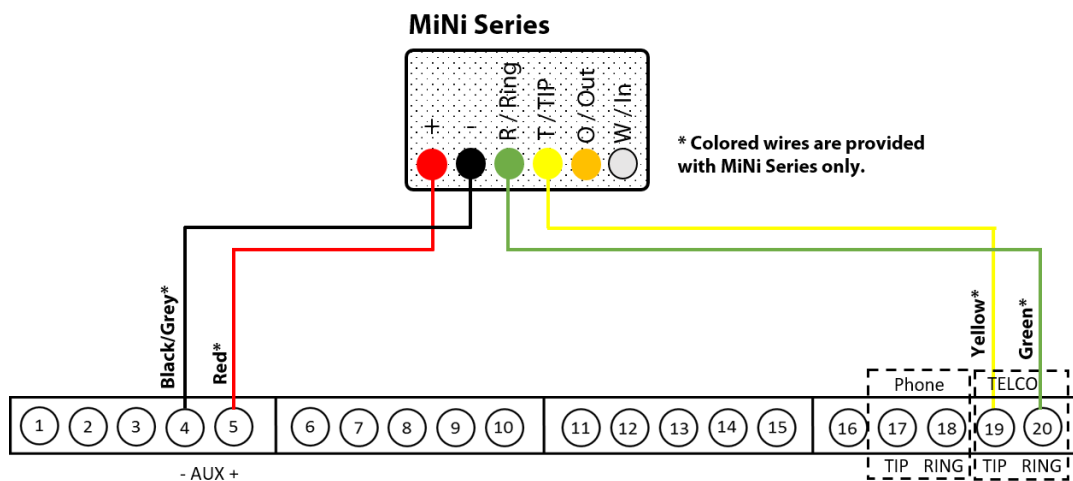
MiNi Series

+ - R / Ring T / TIP O / Out W / In

* Colored wires are provided with MiNi Series only.

Black/Grey*

Red*

Yellow*

Green*

Phone

TELCO

1 2 3 4 5 6 7 8 9 10 11 12 13 14 15 16 17 18 19 20

- AUX +

TIP RING TIP RING